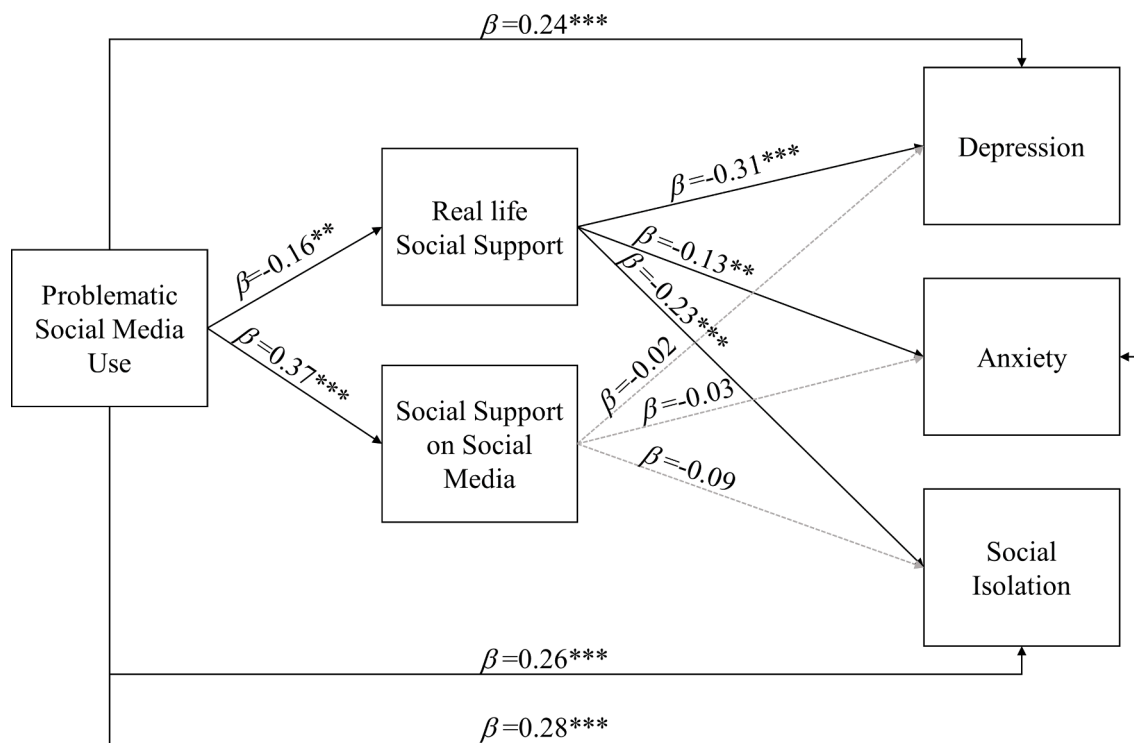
$\beta$=0.24***

Depression

Real life Social Support

$\beta$=-0.31***

$\beta$=-0.16**

$\beta$=-0.13**

Problematic Social Media Use

$\beta$=-0.23***

$\beta$=0.37***

Anxiety

$\beta$=-0.02

Social Support on Social Media

$\beta$=-0.03

$\beta$=-0.09

Social Isolation

$\beta$=0.26***

$\beta$=0.28***